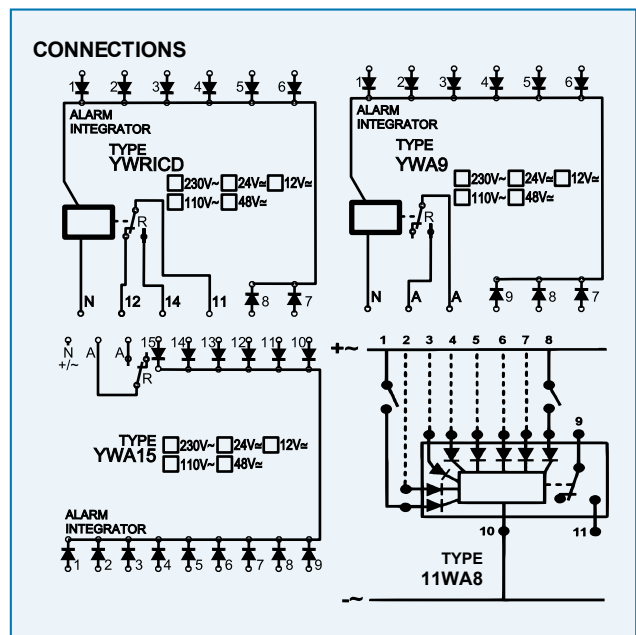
CONNECTIONS

1 2 3 4 5 6
ALARM INTEGRATOR
TYPE
YWRICD
230V~ 24V≃ 12V≃
110V~ 48V≃
R
N 12 14 11 8 7

1 2 3 4 5 6
ALARM INTEGRATOR
TYPE
YWA9
230V~ 24V≃ 12V≃
110V~ 48V≃
R
N A A 9 8 7

N +/~ A A 15 14 13 12 11 10
R
TYPE
YWA15
230V~ 24V≃ 12V≃
110V~ 48V≃
ALARM INTEGRATOR
1 2 3 4 5 6 7 8 9

+~ 1 2 3 4 5 6 7 8
9
10 11
TYPE
11WA8
-~